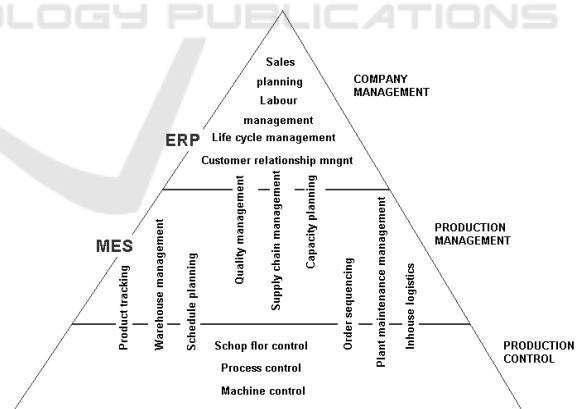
LOGY PUBLICATIONS

Sales planning
Labour management
Life cycle management
Customer relationship mngnt

COMPANY MANAGEMENT

ERP

Quality management
Supply chain management
Capacity planning

PRODUCTION MANAGEMENT

MES

Product tracking
Warehouse management
Schedule planning
Order sequencing
Plant maintenance management
Inhouse logistics

Schop flor control
Process control
Machine control

PRODUCTION CONTROL